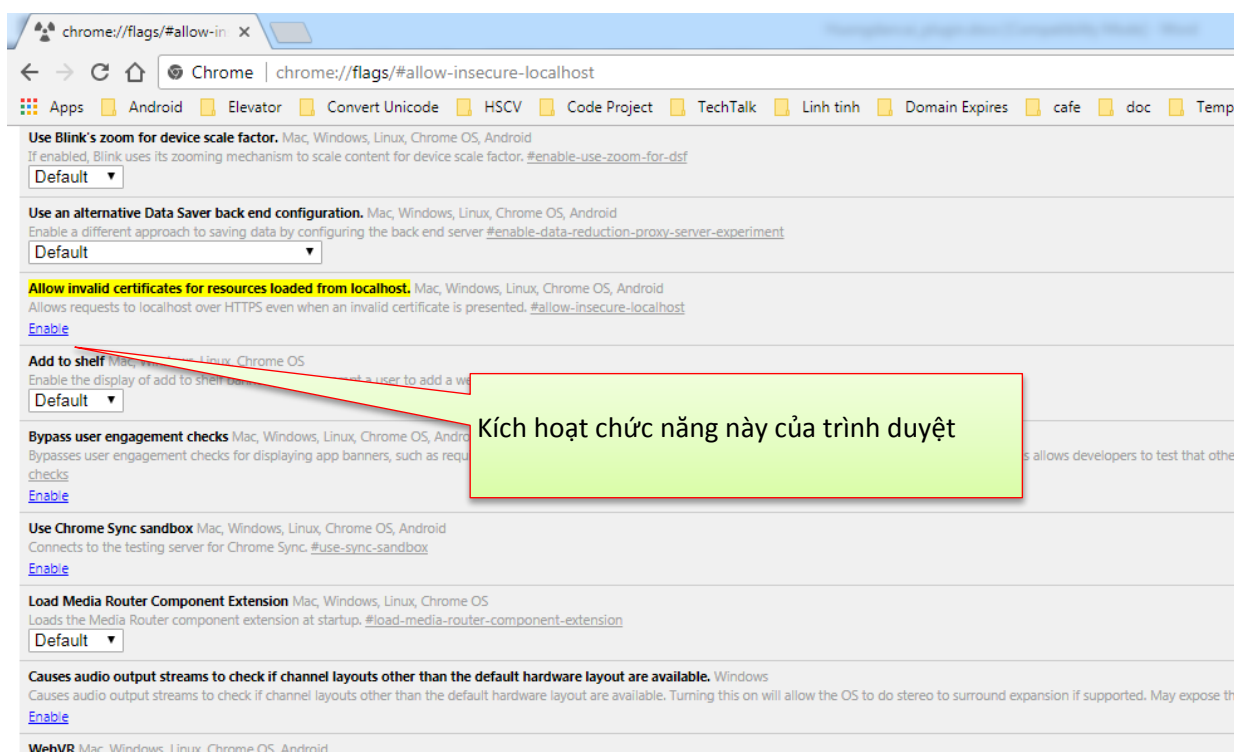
chrome://flags/#allow-in ×

Chrome | chrome://flags/#allow-insecure-localhost

Apps Android Elevator Convert Unicode HSCV Code Project TechTalk Linh tinh Domain Expires cafe doc Temp

Use Blink's zoom for device scale factor. Mac, Windows, Linux, Chrome OS, Android
If enabled, Blink uses its zooming mechanism to scale content for device scale factor. #enable-use-zoom-for-dsf
Default

Use an alternative Data Saver back end configuration. Mac, Windows, Linux, Chrome OS, Android
Enable a different approach to saving data by configuring the back end server #enable-data-reduction-proxy-server-experiment
Default

Allow invalid certificates for resources loaded from localhost. Mac, Windows, Linux, Chrome OS, Android
Allows requests to localhost over HTTPS even when an invalid certificate is presented. #allow-insecure-localhost
Enable

Add to shelf Mac, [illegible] Linux, Chrome OS
Enable the display of add to shelf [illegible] a user to add a we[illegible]
Default

Kích hoạt chức năng này của trình duyệt

Bypass user engagement checks Mac, Windows, Linux, Chrome OS, Andro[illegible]
Bypasses user engagement checks for displaying app banners, such as requ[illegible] s allows developers to test that othe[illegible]
checks
Enable

Use Chrome Sync sandbox Mac, Windows, Linux, Chrome OS, Android
Connects to the testing server for Chrome Sync. #use-sync-sandbox
Enable

Load Media Router Component Extension Mac, Windows, Linux, Chrome OS
Loads the Media Router component extension at startup. #load-media-router-component-extension
Default

Causes audio output streams to check if channel layouts other than the default hardware layout are available. Windows
Causes audio output streams to check if channel layouts other than the default hardware layout are available. Turning this on will allow the OS to do stereo to surround expansion if supported. May expose th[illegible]
Enable

WebVR Mac, Windows, Linux, Chrome OS, Android